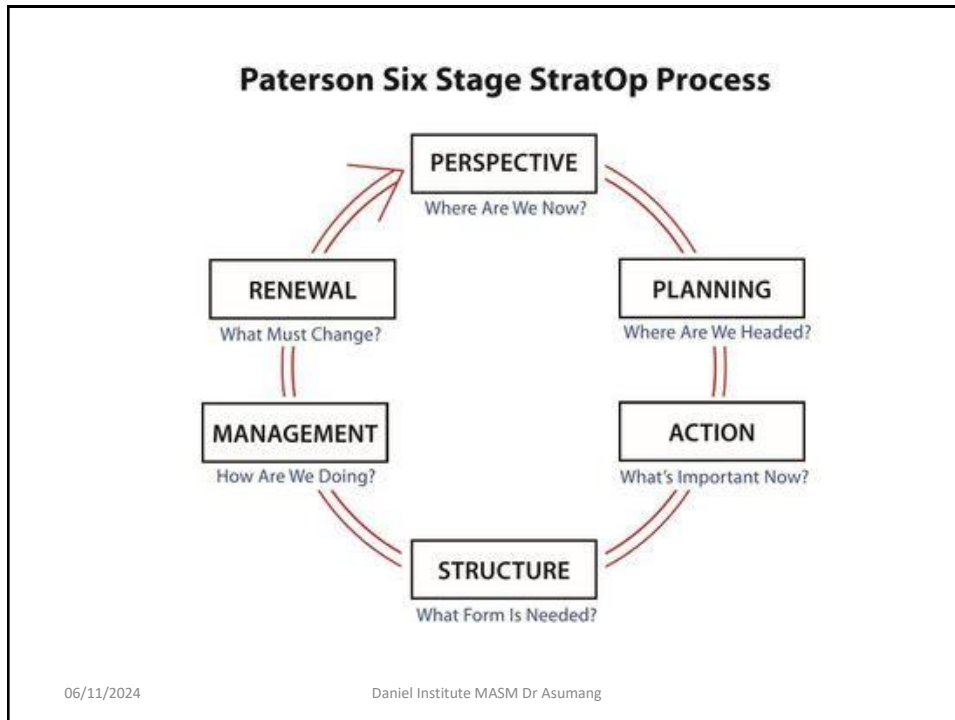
Paterson Six Stage StratOp Process

PERSPECTIVE
Where Are We Now?

PLANNING
Where Are We Headed?

ACTION
What's Important Now?

STRUCTURE
What Form Is Needed?

MANAGEMENT
How Are We Doing?

RENEWAL
What Must Change?

06/11/2024

Daniel Institute MASM Dr Asumang